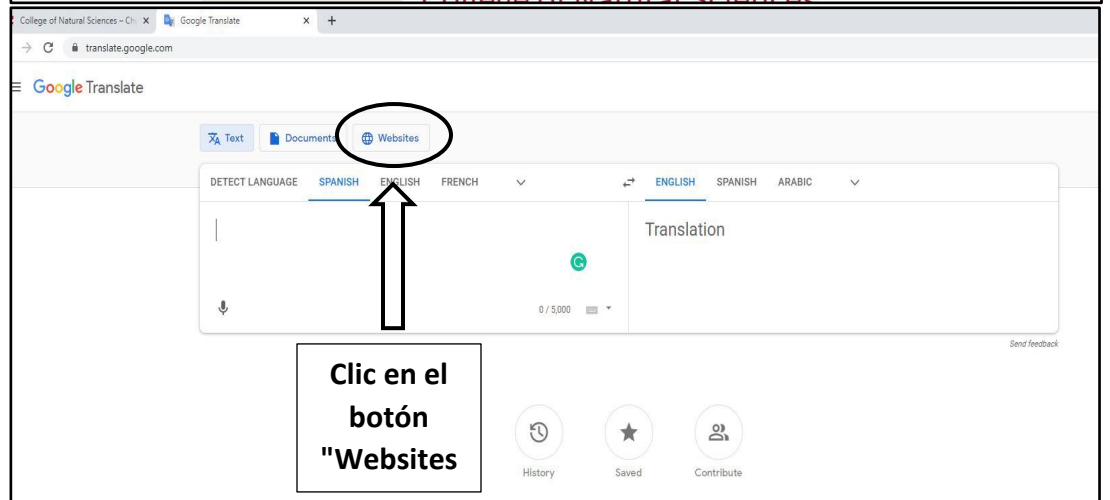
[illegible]

College of Natural Sciences – Ch × Google Translate × +

translate.google.com

Google Translate

Text Documents Websites

DETECT LANGUAGE SPANISH ENGLISH FRENCH

ENGLISH SPANISH ARABIC

Translation

0 / 5,000

Send feedback

Clic en el botón "Websites

History Saved Contribute